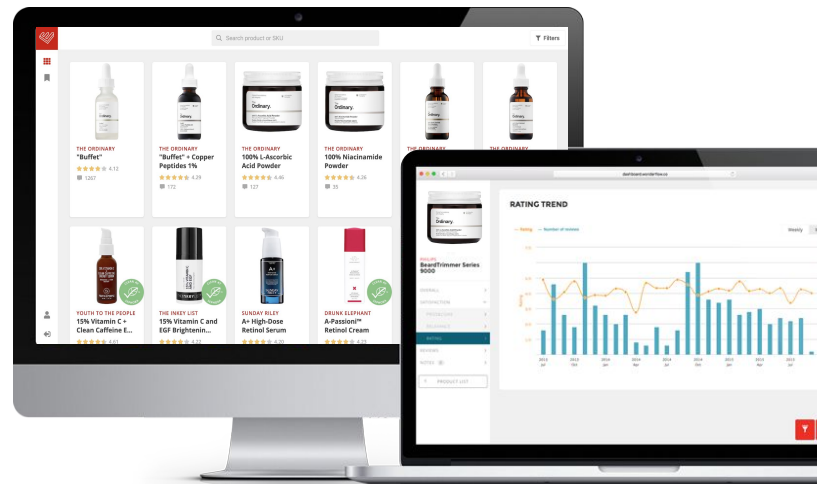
Search product or SKU

Filters

THE ORDINARY
"Buffet"
4.12
1267

THE ORDINARY
"Buffet" + Copper Peptides 1%
4.39
172

THE ORDINARY
100% L-Ascorbic Acid Powder
4.46
127

THE ORDINARY
100% Niacinamide Powder
4.26
35

THE ORDINARY

THE ORDINARY

YOUTH TO THE PEOPLE
15% Vitamin C + Clean Caffeine E...
4.61

THE INKEY LIST
15% Vitamin C and EGF Brightenin...
4.22

SUNDAY RILEY
A+ High-Dose Retinol Serum
4.20

DRUNK ELEPHANT
A-Passioni™ Retinol Cream
4.23

RATING TREND

PHILIPS
BeardTrimmer Series 9000

OVERALL
DISTINCTION
RATING
REVIEWS
NOTES

PRODUCT LIST

Rating
Number of reviews

Weekly